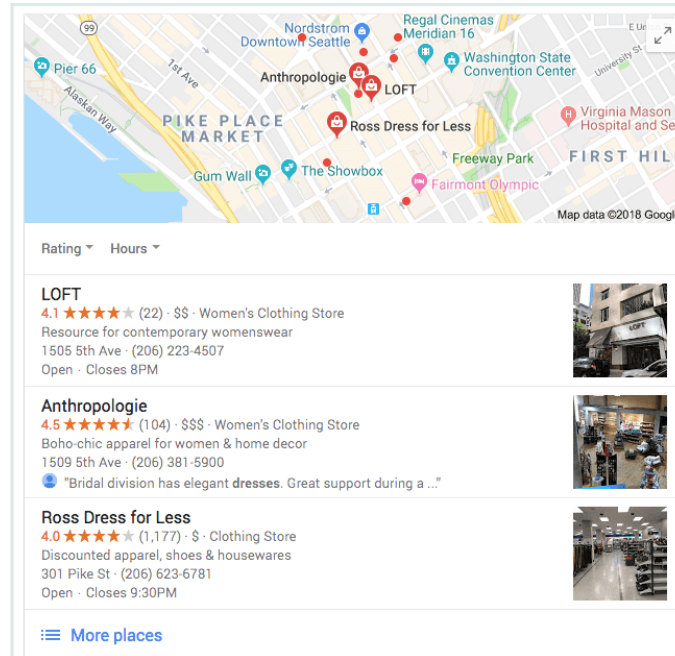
99
Nordstrom
Downtown Seattle
Regal Cinemas
Meridian 16
E
Pier 66
1st Ave
Washington State
Convention Center
University St
Anthropologie
LOFT
Alaskan Way
PIKE PLACE
MARKET
Ross Dress for Less
Virginia Mason
Hospital and Se
Freeway Park
FIRST HIL
Gum Wall
The Showbox
Fairmont Olympic
Map data ©2018 Googl

Rating
Hours

LOFT
4.1 ★★★★★ (22) · $$ · Women's Clothing Store
Resource for contemporary womenswear
1505 5th Ave · (206) 223-4507
Open · Closes 8PM

LOFT

Anthropologie
4.5 ★★★★★ (104) · $$$ · Women's Clothing Store
Boho-chic apparel for women & home decor
1509 5th Ave · (206) 381-5900
"Bridal division has elegant dresses. Great support during a ..."

Ross Dress for Less
4.0 ★★★★★ (1,177) · $ · Clothing Store
Discounted apparel, shoes & housewares
301 Pike St · (206) 623-6781
Open · Closes 9:30PM

More places